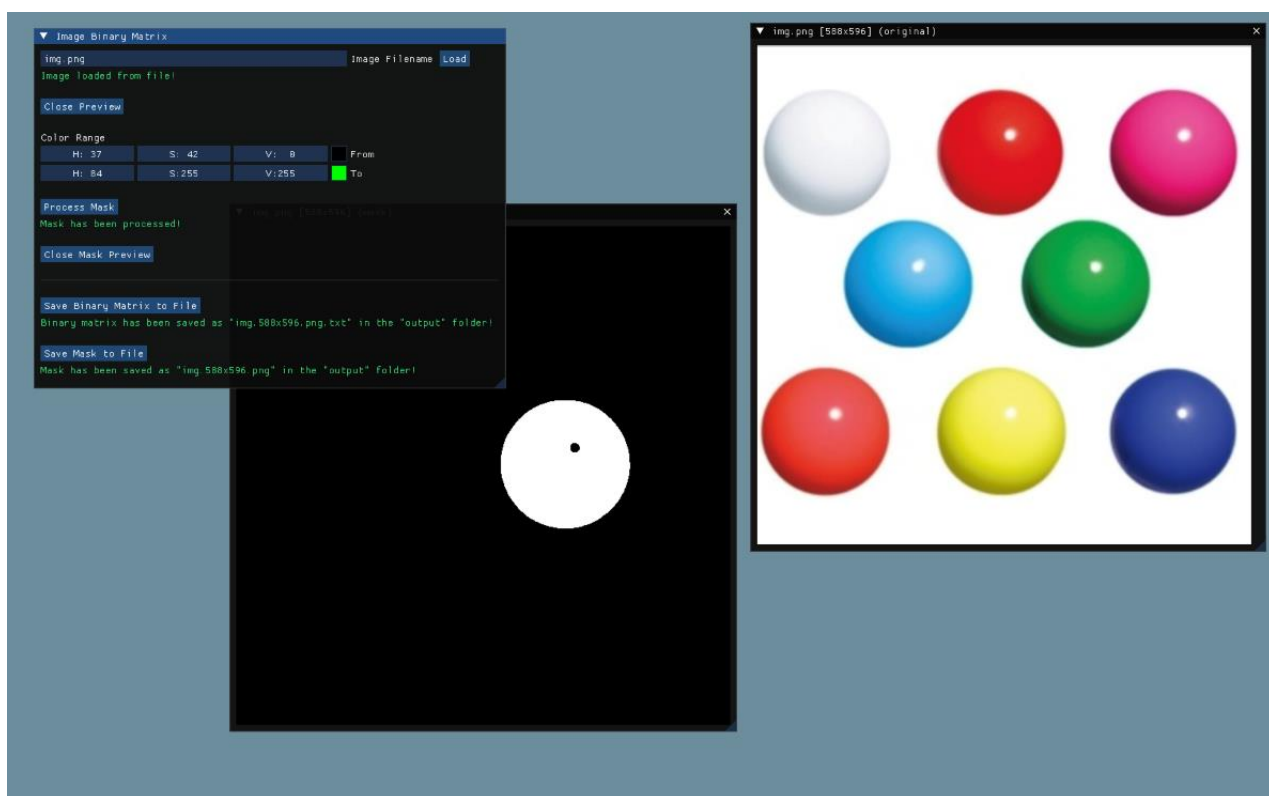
▼ Image Binary Matrix

img.png

Image Filename

Load

Image loaded from file!

Close Preview

Color Range

H: 37

S: 42

V: 8

From

H: 84

S:255

V:255

To

Process Mask

Mask has been processed!

Close Mask Preview

Save Binary Matrix to File

Binary matrix has been saved as "img.588x596.png.txt" in the "output" folder!

Save Mask to File

Mask has been saved as "img.588x596.png" in the "output" folder!

▼ img.png [588x596] (mask)

×

▼ img.png [588x596] (original)

×